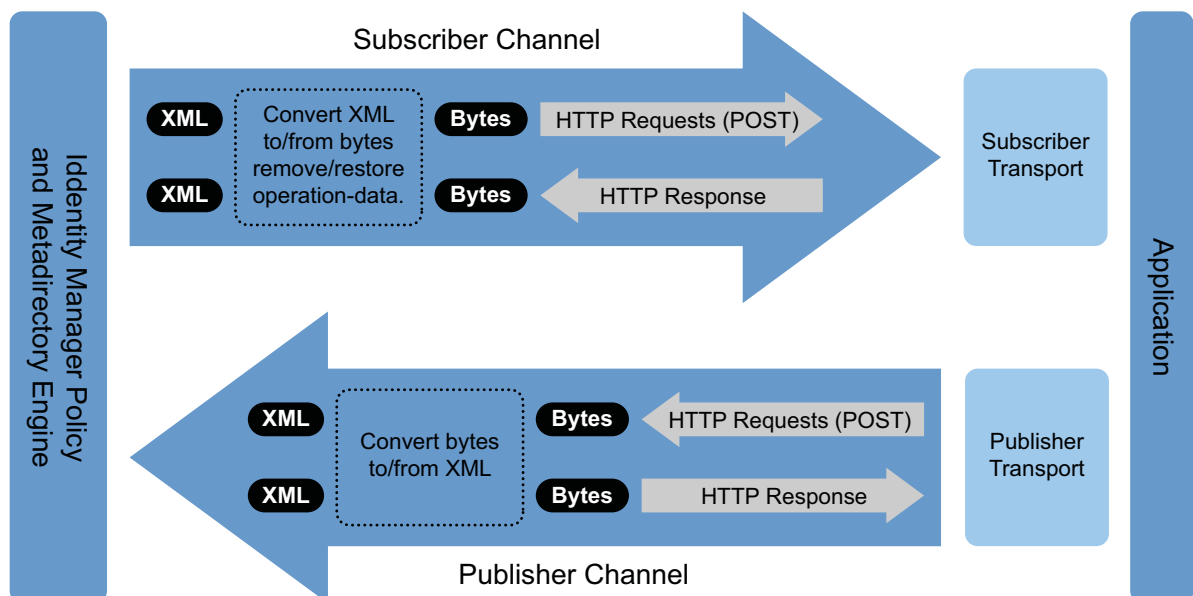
Identity Manager Policy and Metadirectory Engine

Subscriber Channel

XML

XML

Convert XML to/from bytes remove/restore operation-data.

Bytes

Bytes

HTTP Requests (POST)

HTTP Response

Subscriber Transport

Application

XML

XML

Convert bytes to/from XML

Bytes

Bytes

HTTP Requests (POST)

HTTP Response

Publisher Transport

Publisher Channel